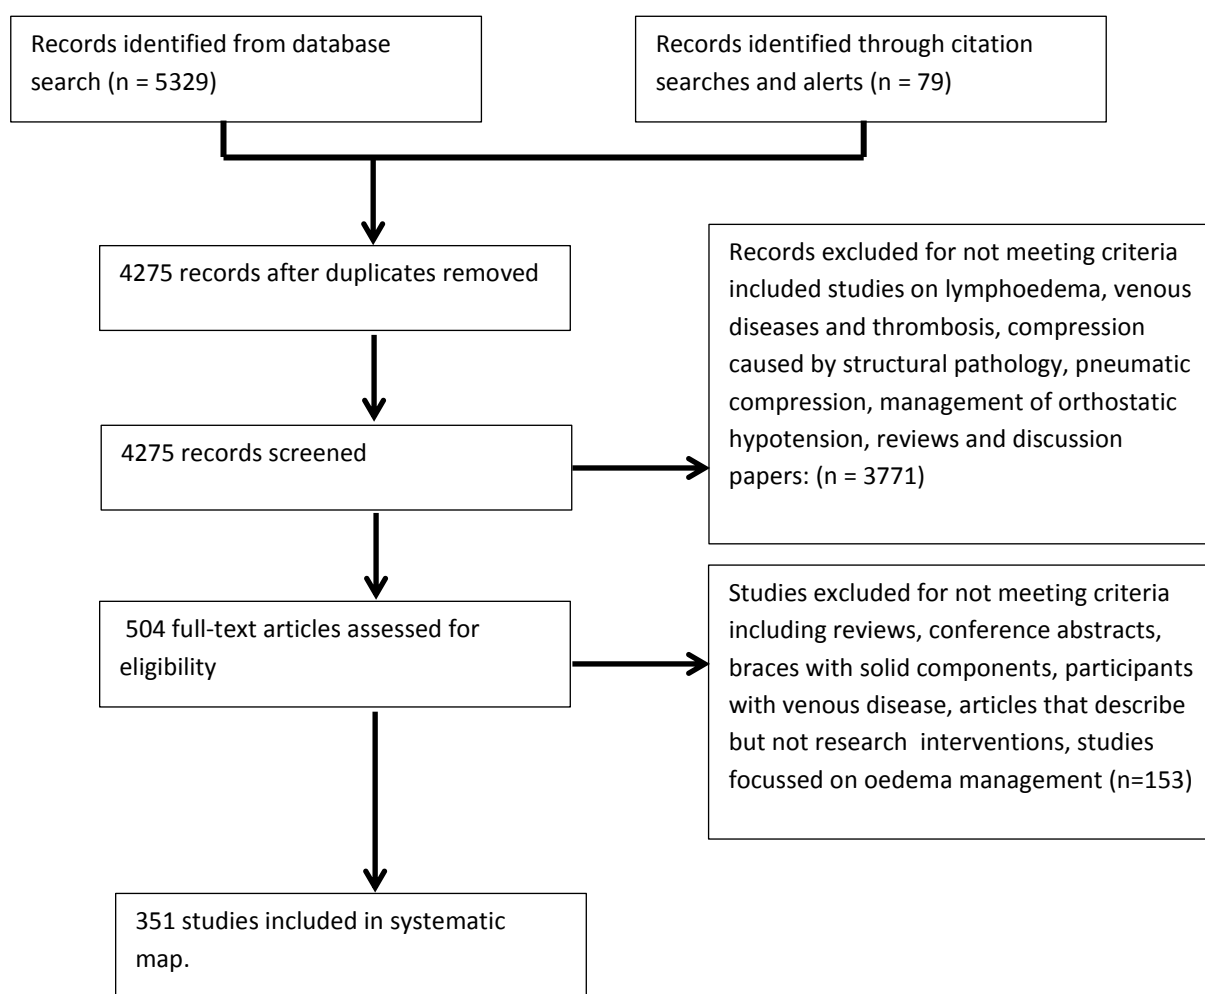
Records identified from database search (n = 5329)

Records identified through citation searches and alerts (n = 79)

4275 records after duplicates removed

Records excluded for not meeting criteria included studies on lymphoedema, venous diseases and thrombosis, compression caused by structural pathology, pneumatic compression, management of orthostatic hypotension, reviews and discussion papers: (n = 3771)

4275 records screened

504 full-text articles assessed for eligibility

Studies excluded for not meeting criteria including reviews, conference abstracts, braces with solid components, participants with venous disease, articles that describe but not research interventions, studies focussed on oedema management (n=153)

351 studies included in systematic map.